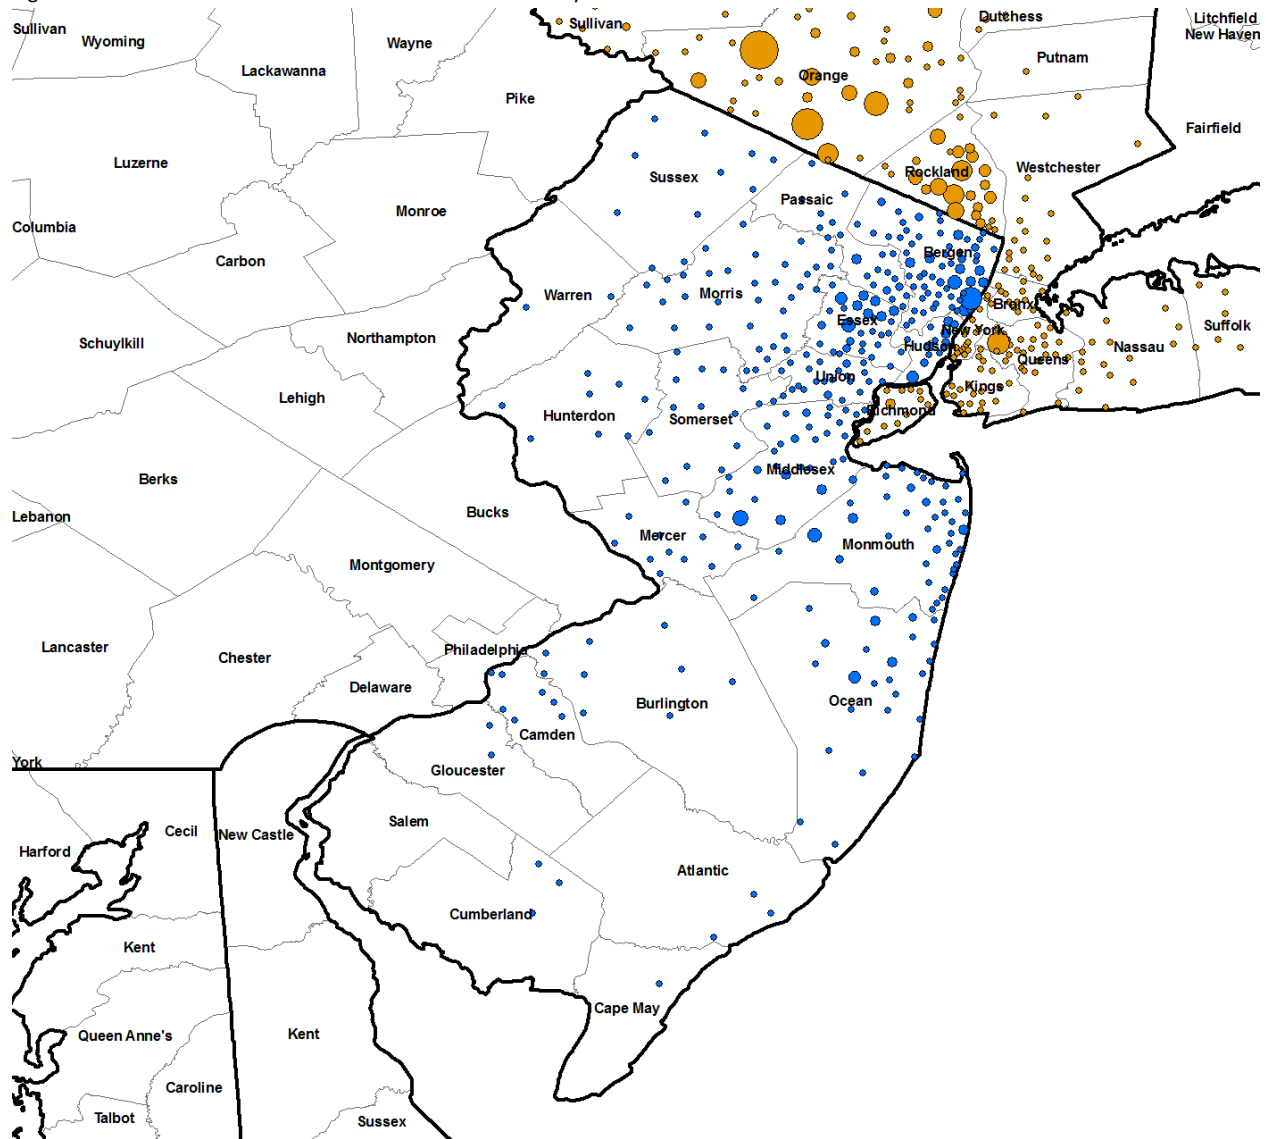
Sullivan
Wyoming
Wayne
Sullivan
Dutchess
Litchfield
New Haven
Lackawanna
Orange
Putnam
Pike
Fairfield
Luzerne
Sussex
Rockland
Westchester
Passaic
Monroe
Columbia
Bergen
Carbon
Warren
Morris
Bronx
Suffolk
Essex
New York
Nassau
Schuylkill
Northampton
Hudson
Queens
Union
Kings
Lehigh
Hunterdon
Somerset
Richmond
Berks
Middlesex
Lebanon
Bucks
Mercer
Monmouth
Montgomery
Lancaster
Chester
Philadelphia
Burlington
Delaware
Ocean
Camden
York
Gloucester
Cecil
New Castle
Harford
Salem
Atlantic
Cumberland
Kent
Cape May
Queen Anne's
Kent
Caroline
Talbot
Sussex